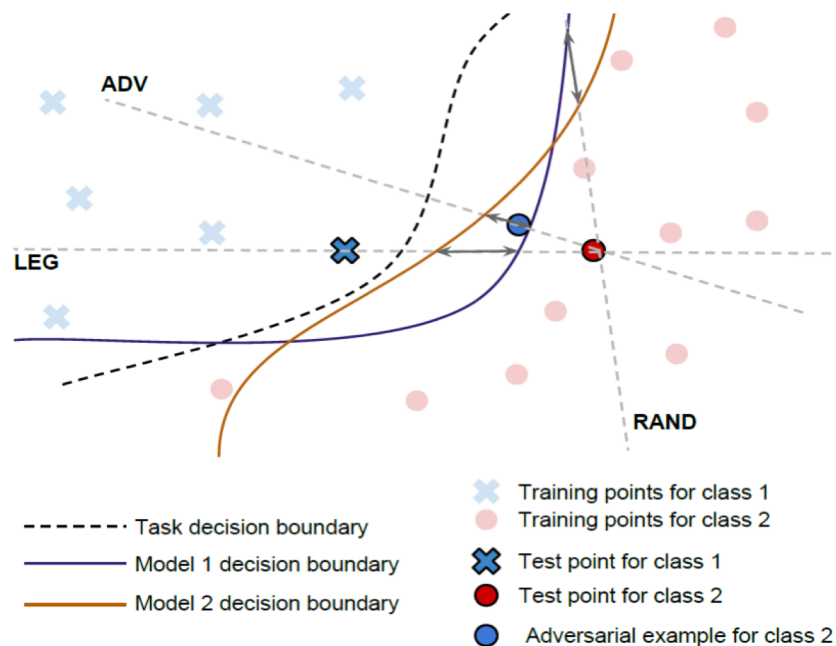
ADV

LEG

RAND

Task decision boundary

Model 1 decision boundary

Model 2 decision boundary

Training points for class 1

Training points for class 2

Test point for class 1

Test point for class 2

Adversarial example for class 2